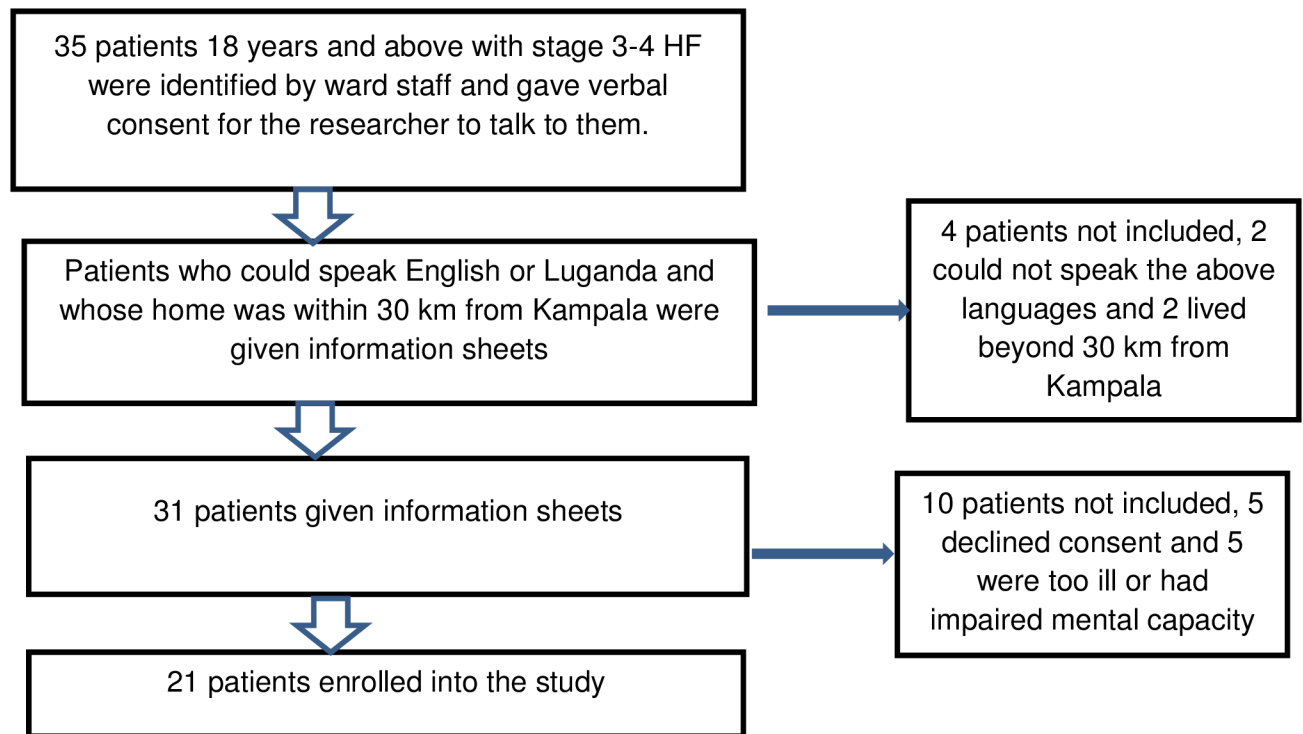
35 patients 18 years and above with stage 3-4 HF were identified by ward staff and gave verbal consent for the researcher to talk to them.

Patients who could speak English or Luganda and whose home was within 30 km from Kampala were given information sheets

4 patients not included, 2 could not speak the above languages and 2 lived beyond 30 km from Kampala

31 patients given information sheets

10 patients not included, 5 declined consent and 5 were too ill or had impaired mental capacity

21 patients enrolled into the study